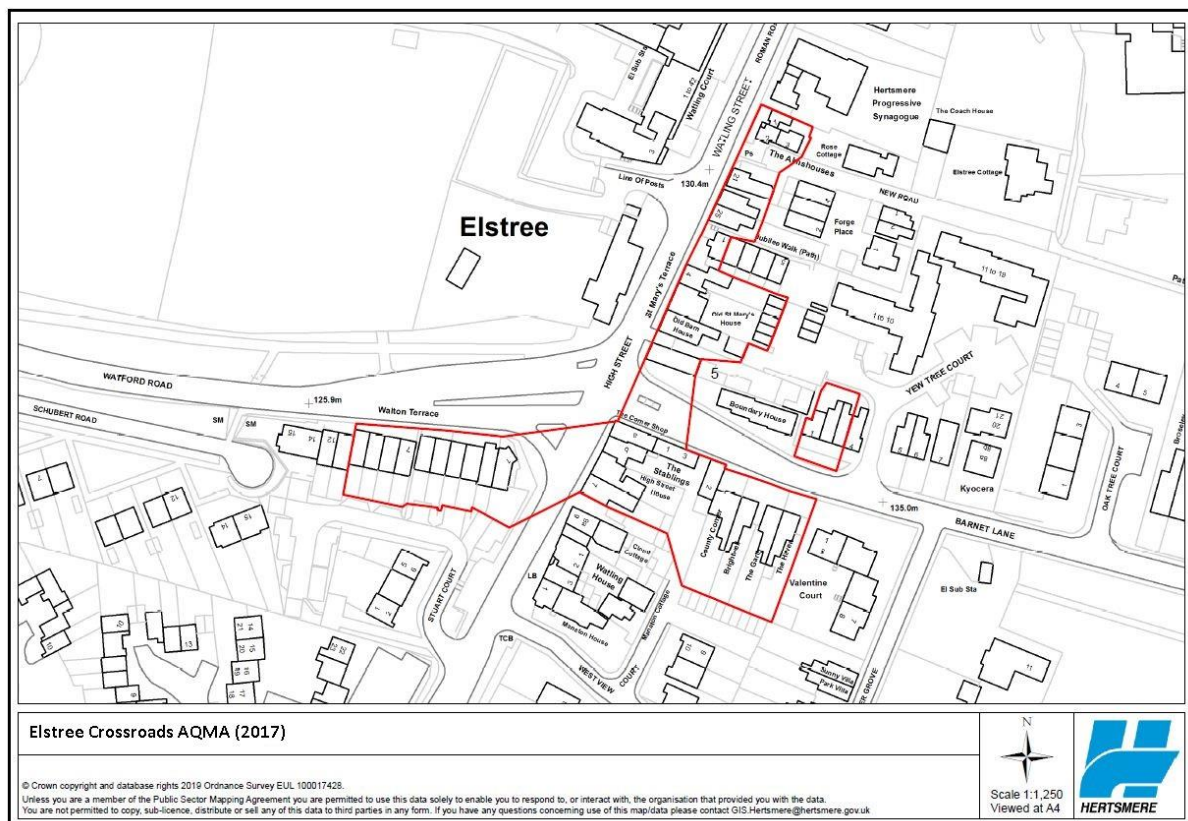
El Sub Sta

1 to 42

Watling Court

ROMAN ROAD

WATLING STREET

Hertsmere Progressive Synagogue

The Coach House

Rose Cottage

The Almshouses

Elstree Cottage

Ps

Line Of Posts

130.4m

NEW ROAD

Elstree

Forge Place

Jubilee Walk (Path)

11 to 18

St Mary's Terrace

Old St Mary's House

Old Barn House

1 to 10

HIGH STREET

5

YEW TREE COURT

WATFORD ROAD

125.9m

Walton Terrace

SCHUBERT ROAD

SM

SM

Boundary House

The Corner Shop

The Stablings

High Street House

Kyocera

135.0m

BARNET LANE

OAK TREE COURT

County Corner

Brightwell

The Gate

The Haven

Valentine Court

El Sub Sta

Watling House

Court Cottage

Mansion Cottage

Mansion House

LB

TCB

STUART COURT

WEST VIEW COURT

Sunny Villa

Park Villa

ER GROVE

Elstree Crossroads AQMA (2017)

© Crown copyright and database rights 2019 Ordnance Survey EUL 100017428.
Unless you are a member of the Public Sector Mapping Agreement you are permitted to use this data solely to enable you to respond to, or interact with, the organisation that provided you with the data.
You are not permitted to copy, sub-licence, distribute or sell any of this data to third parties in any form. If you have any questions concerning use of this map/data please contact GIS.Hertsmere@hertsmere.gov.uk

N

Scale 1:1,250
Viewed at A4

HERTSMERE